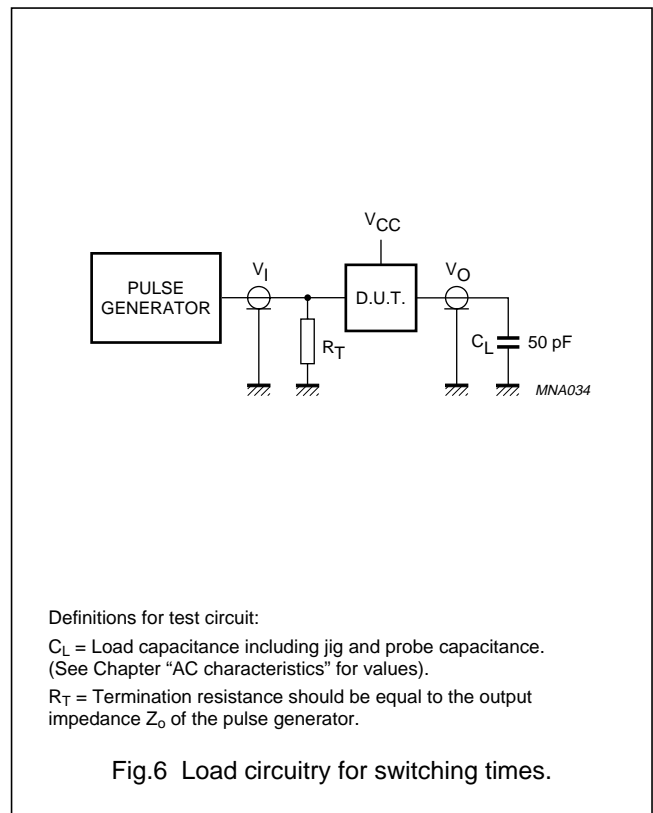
$V_{CC}$

PULSE GENERATOR

$V_I$

D.U.T.

$V_O$

$R_T$

$C_L$

50 pF

MNA034

Definitions for test circuit:

$C_L$ = Load capacitance including jig and probe capacitance. (See Chapter “AC characteristics” for values).

$R_T$ = Termination resistance should be equal to the output impedance $Z_o$ of the pulse generator.

Fig.6 Load circuitry for switching times.